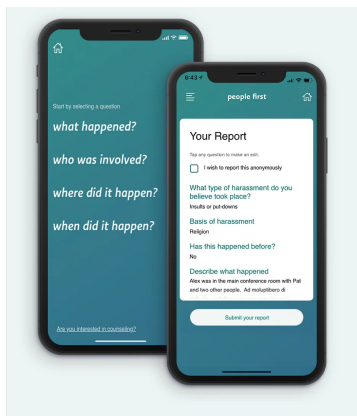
Start by selecting a question

what happened?

who was involved?

where did it happen?

when did it happen?

Are you interested in counseling?

6:43

people first

Your Report

Tap any question to make an edit.

I wish to report this anonymously

What type of harassment do you believe took place?

Insults or put-downs

Basis of harassment

Religion

Has this happened before?

No

Describe what happened

Alex was in the main conference room with Pat and two other people. Ad moluptibero di

Submit your report